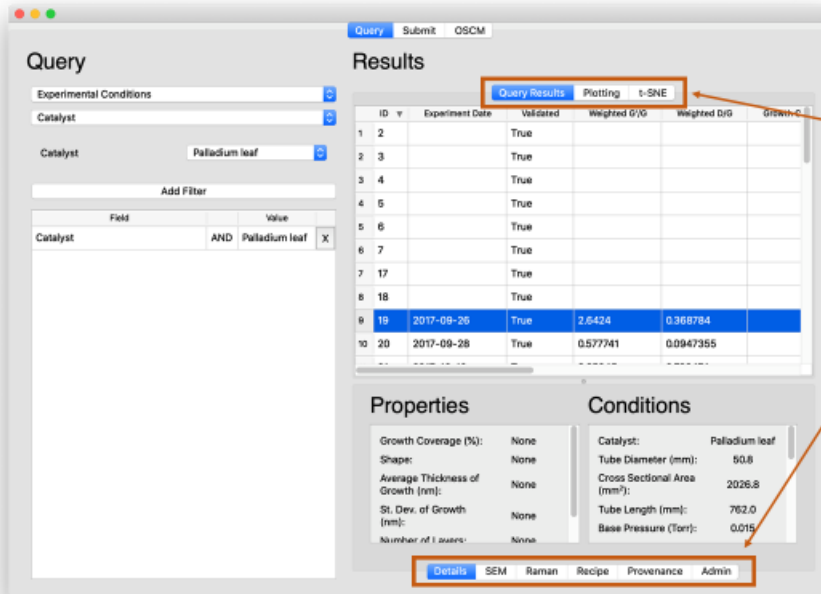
Query Submit OSCM

Query

Experimental Conditions

Catalyst

Catalyst Palladium leaf

Add Filter

| Field | | Value | |
|---|---|---|---|
| Catalyst | AND | Palladium leaf | X |

Results

Query Results Plotting t-SNE

| | ID | Experiment Date | Validated | Weighted G'/G | Weighted D/G | Growth C |
|---|---|---|---|---|---|---|
| 1 | 2 | | True | | | |
| 2 | 3 | | True | | | |
| 3 | 4 | | True | | | |
| 4 | 5 | | True | | | |
| 5 | 6 | | True | | | |
| 6 | 7 | | True | | | |
| 7 | 17 | | True | | | |
| 8 | 18 | | True | | | |
| 9 | 19 | 2017-09-26 | True | 2.6424 | 0.368784 | |
| 10 | 20 | 2017-09-28 | True | 0.577741 | 0.0947355 | |
| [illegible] | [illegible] | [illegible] | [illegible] | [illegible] | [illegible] | |

Properties

Growth Coverage (%): None
Shape: None
Average Thickness of Growth (nm): None
St. Dev. of Growth (nm): None
Number of Layers: None

Conditions

Catalyst: Palladium leaf
Tube Diameter (mm): 50.8
Cross Sectional Area (mm²): 2026.8
Tube Length (mm): 762.0
Base Pressure (Torr): 0.015

Details SEM Raman Recipe Provenance Admin